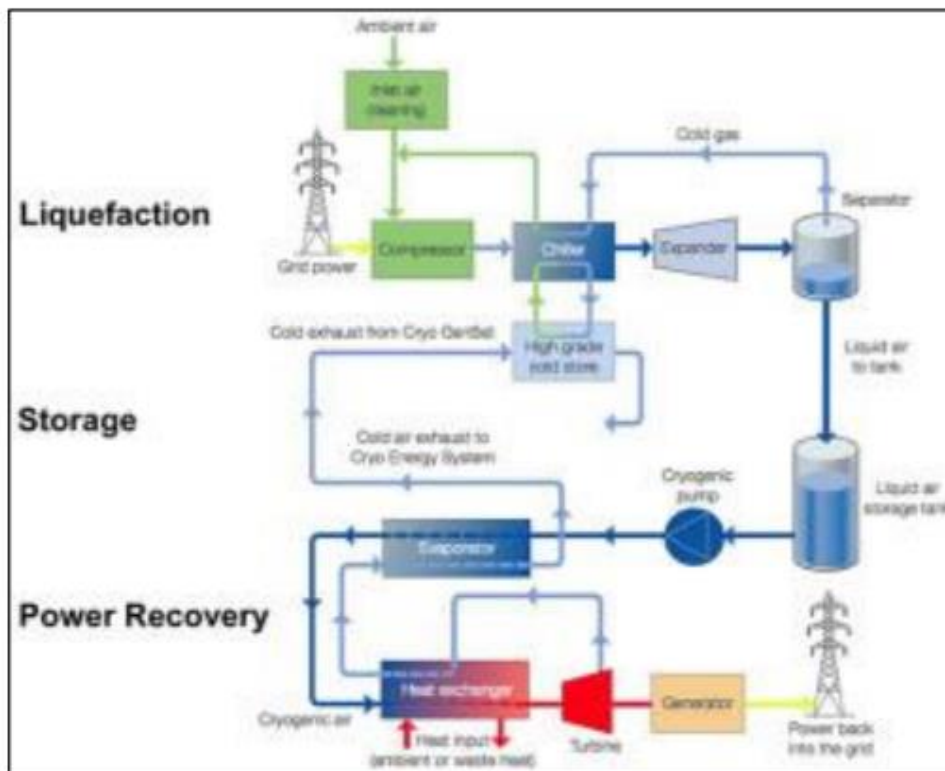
Ambient air

Inlet air cleaning

Liquefaction

Grid power

Compressor

Chiller

Cold gas

Expander

Separator

Cold exhaust from Cryo GenSet

High grade cold store

Liquid air to tank

Storage

Cold air exhaust to Cryo Energy System

Cryogenic pump

Liquid air storage tank

Evaporator

Power Recovery

Cryogenic air

Heat exchanger

Heat input (ambient or waste heat)

Turbine

Generator

Power back into the grid